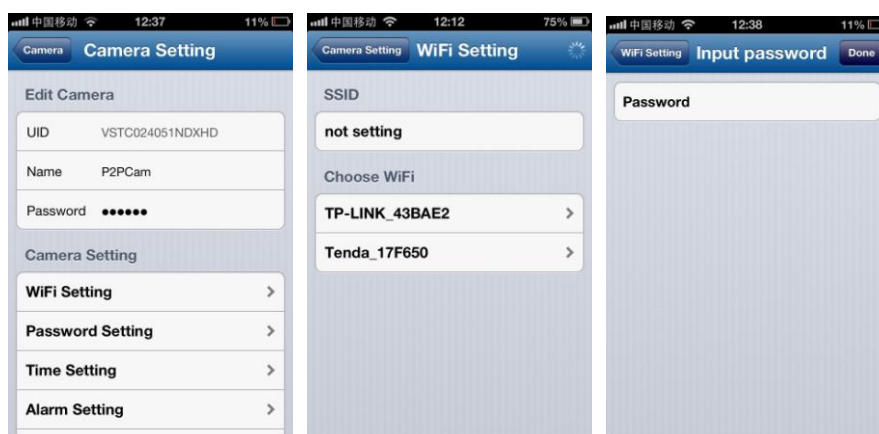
中国移动 12:37 11%

Camera Camera Setting

Edit Camera

UID VSTC024051NDXHD

Name P2PCam

Password ●●●●●●

Camera Setting

WiFi Setting

Password Setting

Time Setting

Alarm Setting

中国移动 12:12 75%

Camera Setting WiFi Setting

SSID

not setting

Choose WiFi

TP-LINK_43BAE2

Tenda_17F650

中国移动 12:38 11%

WiFi Setting Input password Done

Password